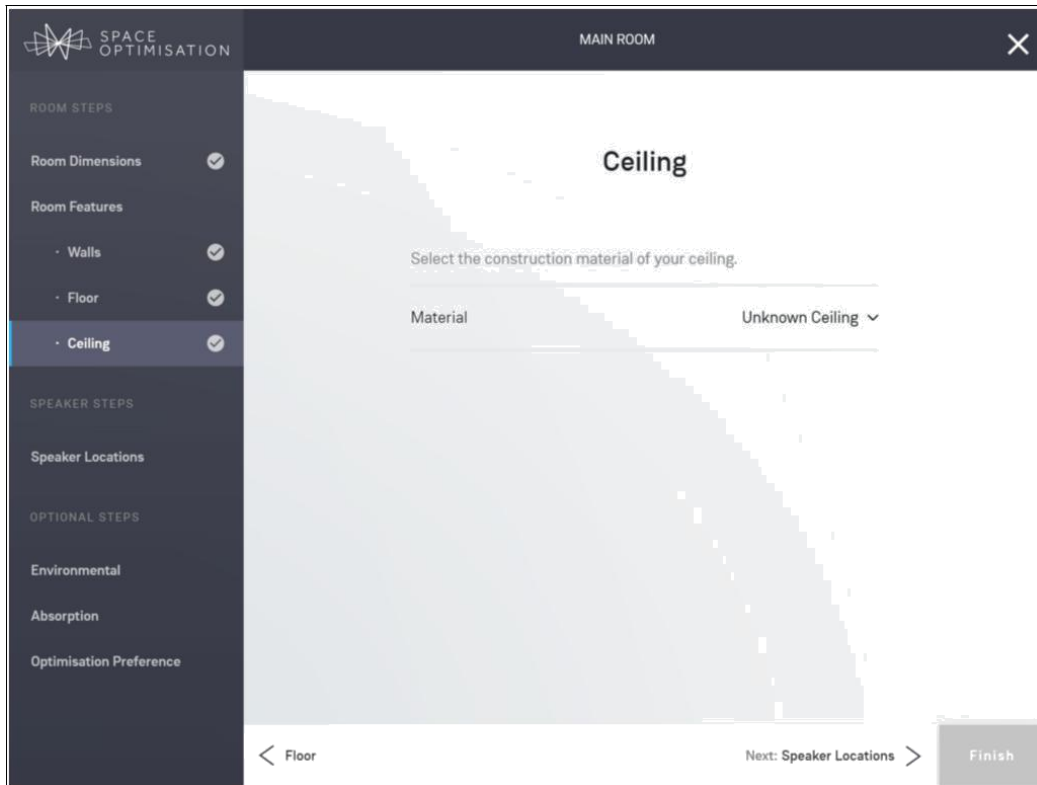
SPACE OPTIMISATION

MAIN ROOM

×

ROOM STEPS

Room Dimensions

Room Features

· Walls

· Floor

· Ceiling

SPEAKER STEPS

Speaker Locations

OPTIONAL STEPS

Environmental

Absorption

Optimisation Preference

Ceiling

Select the construction material of your ceiling.

Material

Unknown Ceiling

< Floor

Next: Speaker Locations >

Finish